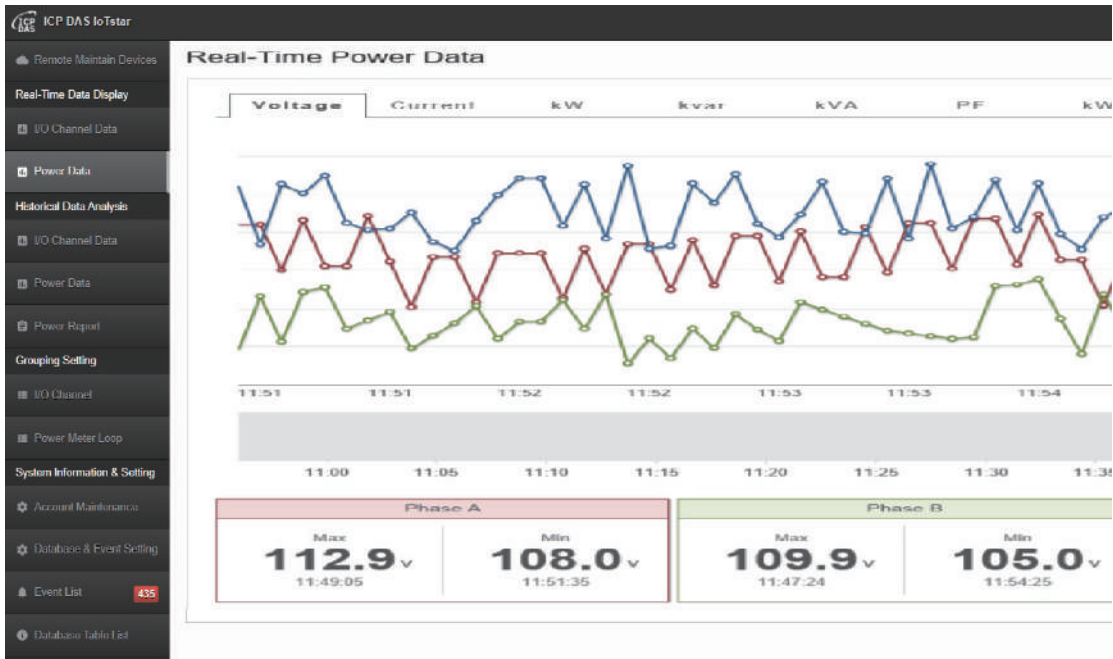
ICP DAS IoTstar

Remote Maintain Devices
Real-Time Data Display
I/O Channel Data
Power Data
Historical Data Analysis
I/O Channel Data
Power Data
Power Report
Grouping Setting
I/O Channel
Power Meter Loop
System Information & Setting
Account Maintenance
Database & Event Setting
Event List 435
Database Table List

Real-Time Power Data

Voltage | Current | kW | kvar | kVA | PF | kW

11:51 11:51 11:52 11:52 11:53 11:53 11:54

11:00 11:05 11:10 11:15 11:20 11:25 11:30 11:35

Phase A
Max
112.9v
11:49:05
Min
108.0v
11:51:35

Phase B
Max
109.9v
11:47:24
Min
105.0v
11:54:25